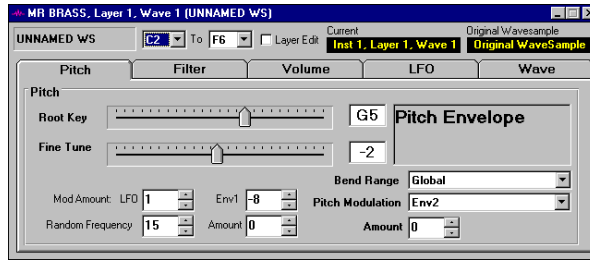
MR BRASS, Layer 1, Wave 1 (UNNAMED WS)

UNNAMED WS
C2
To
F6
Layer Edit
Current
Inst 1, Layer 1, Wave 1
Original Wavesample
Original WaveSample

Pitch
Filter
Volume
LFO
Wave

Pitch
Root Key
G5
Pitch Envelope
Fine Tune
-2

Mod Amount: LFO 1
Env1 -8
Random Frequency 15
Amount 0
Bend Range Global
Pitch Modulation Env2
Amount 0